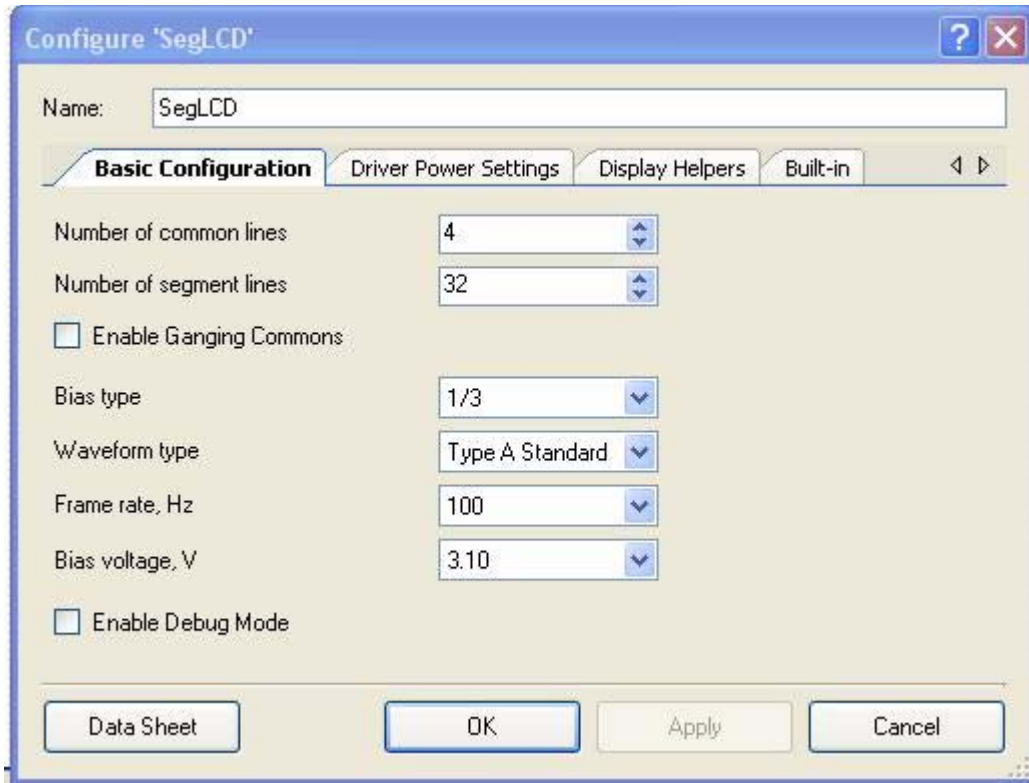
Configure 'SegLCD'

Name: SegLCD

Basic Configuration | Driver Power Settings | Display Helpers | Built-in

Number of common lines 4

Number of segment lines 32

Enable Ganging Commons

Bias type 1/3

Waveform type Type A Standard

Frame rate, Hz 100

Bias voltage, V 3.10

Enable Debug Mode

Data Sheet | OK | Apply | Cancel